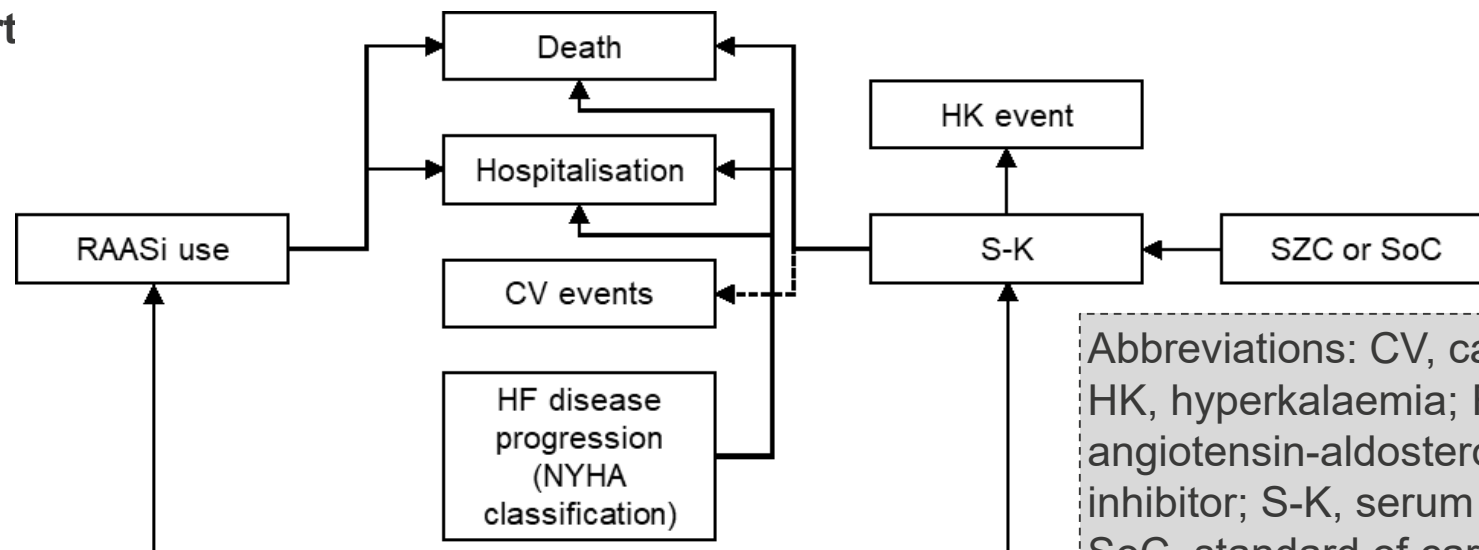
t

Death

HK event

Hospitalisation

RAASi use

S-K

SZC or SoC

CV events

HF disease progression (NYHA classification)

Abbreviations: CV, ca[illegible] HK, hyperkalaemia; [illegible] angiotensin-aldostero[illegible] inhibitor; S-K, serum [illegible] SoC, standard of ca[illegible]